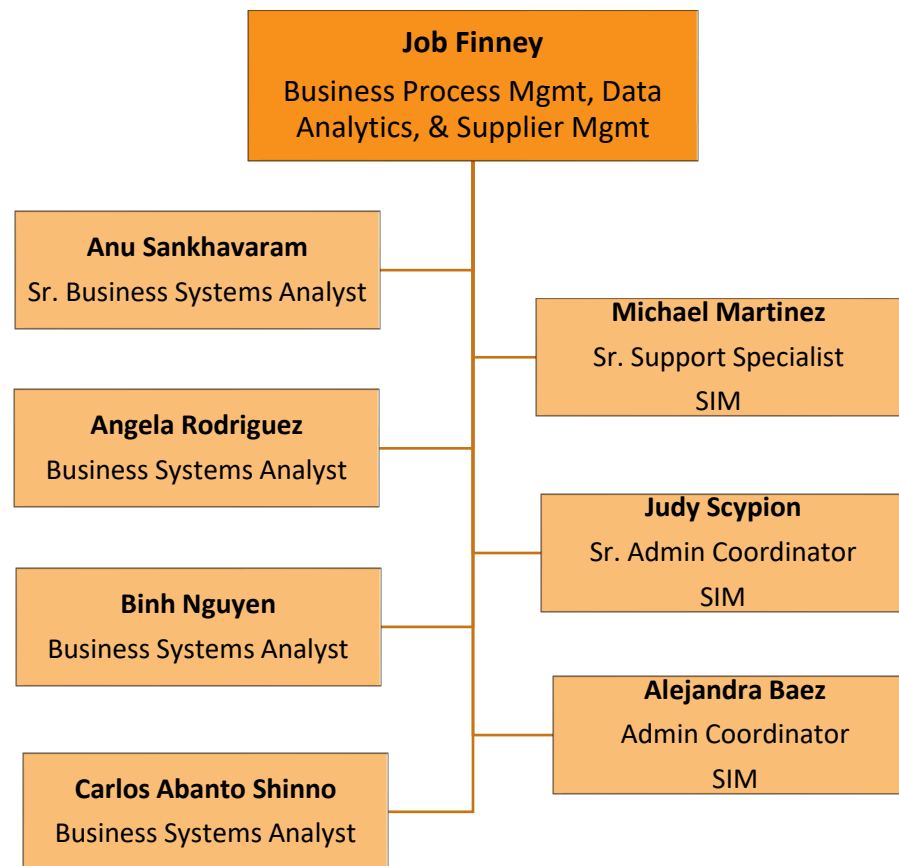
Job Finney
Business Process Mgmt, Data Analytics, & Supplier Mgmt

Anu Sankhavaram
Sr. Business Systems Analyst

Michael Martinez
Sr. Support Specialist
SIM

Angela Rodriguez
Business Systems Analyst

Judy Scypion
Sr. Admin Coordinator
SIM

Binh Nguyen
Business Systems Analyst

Alejandra Baez
Admin Coordinator
SIM

Carlos Abanto Shinno
Business Systems Analyst